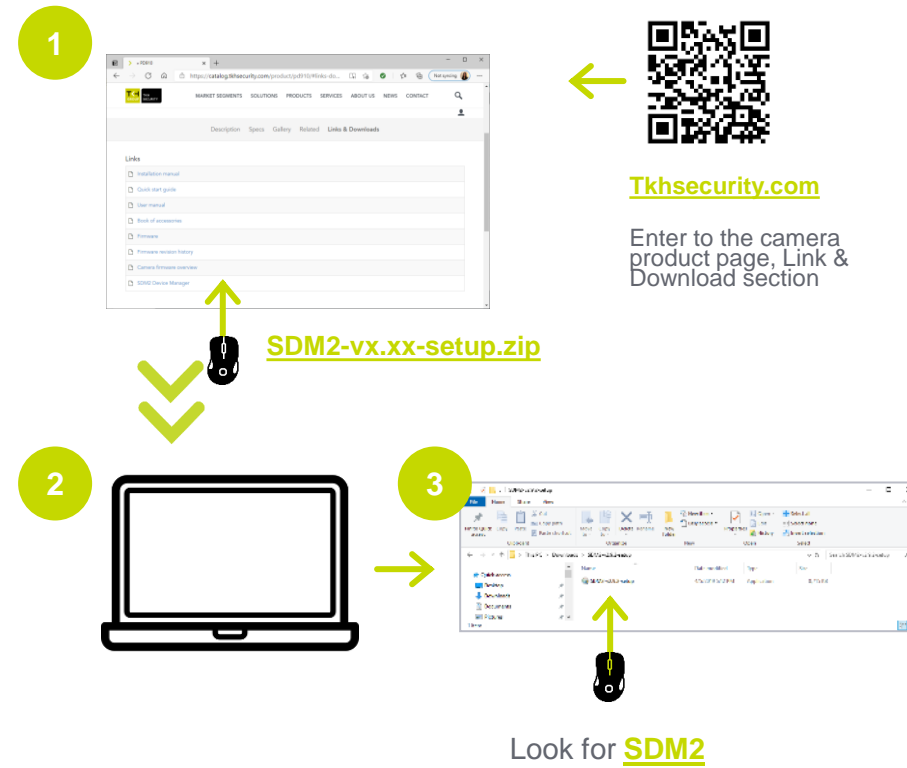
1

https://catalog.tkhsecurity.com/product/pdf/0/#links-do...

MARKET SEGMENTS SOLUTIONS PRODUCTS SERVICES ABOUT US NEWS CONTACT

Description Specs Gallery Related Links & Downloads

Links

Installation manual

Quick start guide

User manual

Book of accessories

Firmware

Firmware revision history

Camera firmware overview

SDM2 Device Manager

SDM2-vx.xx-setup.zip

Tkhsecurity.com

Enter to the camera product page, Link & Download section

2

3

File Home Share View

Name

Look for SDM2